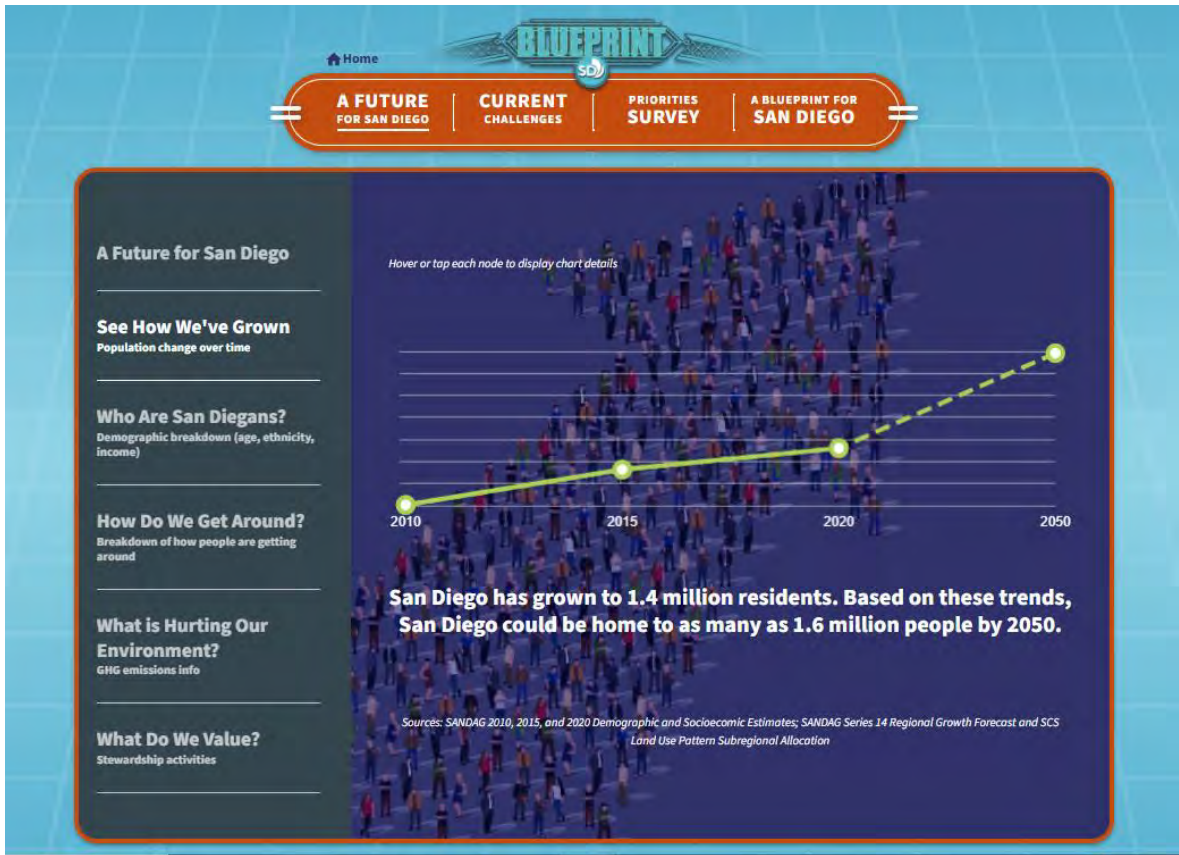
BLUEPRINT
SD

Home

A FUTURE FOR SAN DIEGO | CURRENT CHALLENGES | PRIORITIES SURVEY | A BLUEPRINT FOR SAN DIEGO

A Future for San Diego

See How We've Grown
Population change over time

Who Are San Diegans?
Demographic breakdown (age, ethnicity, income)

How Do We Get Around?
Breakdown of how people are getting around

What is Hurting Our Environment?
GHG emissions info

What Do We Value?
Stewardship activities

Hover or tap each node to display chart details

2010
2015
2020
2050

San Diego has grown to 1.4 million residents. Based on these trends, San Diego could be home to as many as 1.6 million people by 2050.

Sources: SANDAG 2010, 2015, and 2020 Demographic and Socioecomic Estimates; SANDAG Series 14 Regional Growth Forecast and SCS Land Use Pattern Subregional Allocation